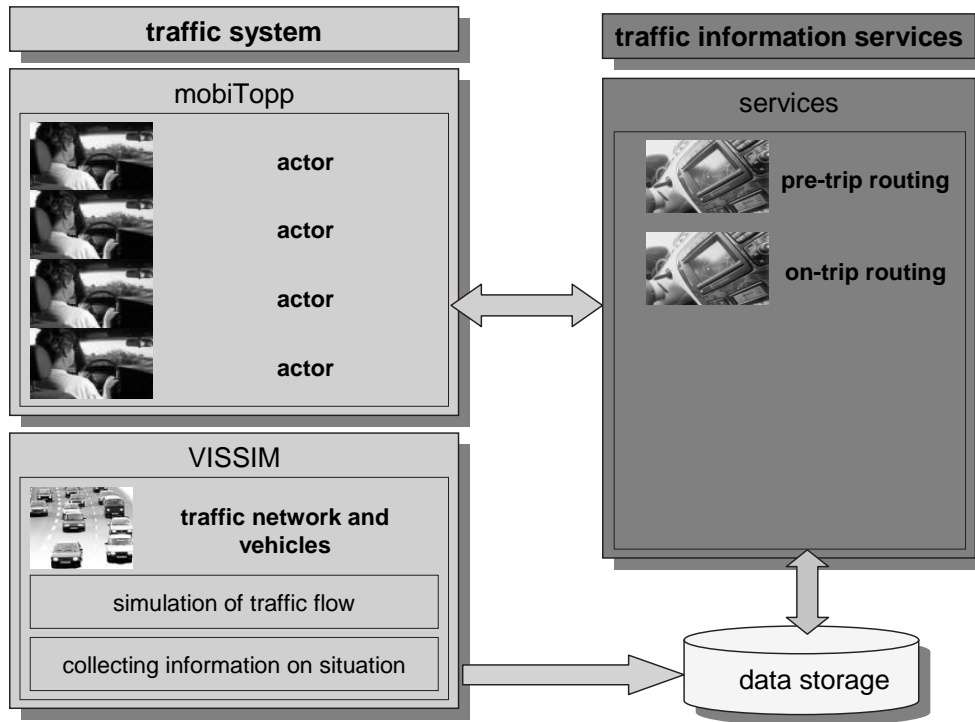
traffic system

traffic information services

mobiTopp

actor

actor

actor

actor

services

pre-trip routing

on-trip routing

VISSIM

traffic network and vehicles

simulation of traffic flow

collecting information on situation

data storage